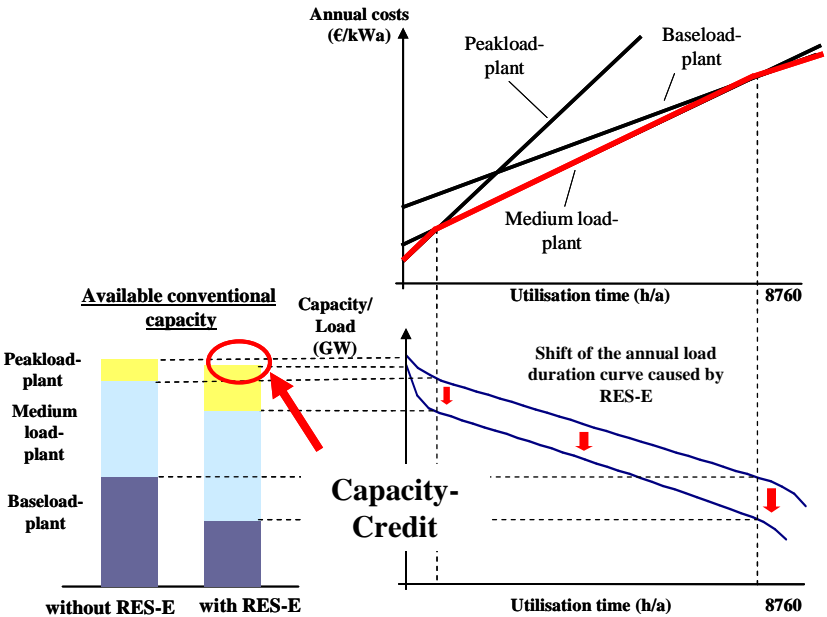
Annual costs (€/kWa)

Peakload-plant

Baseload-plant

Medium load-plant

Utilisation time (h/a)

8760

Available conventional capacity

Capacity/ Load (GW)

Peakload-plant

Medium load-plant

Baseload-plant

Shift of the annual load duration curve caused by RES-E

Capacity-Credit

without RES-E

with RES-E

Utilisation time (h/a)

8760